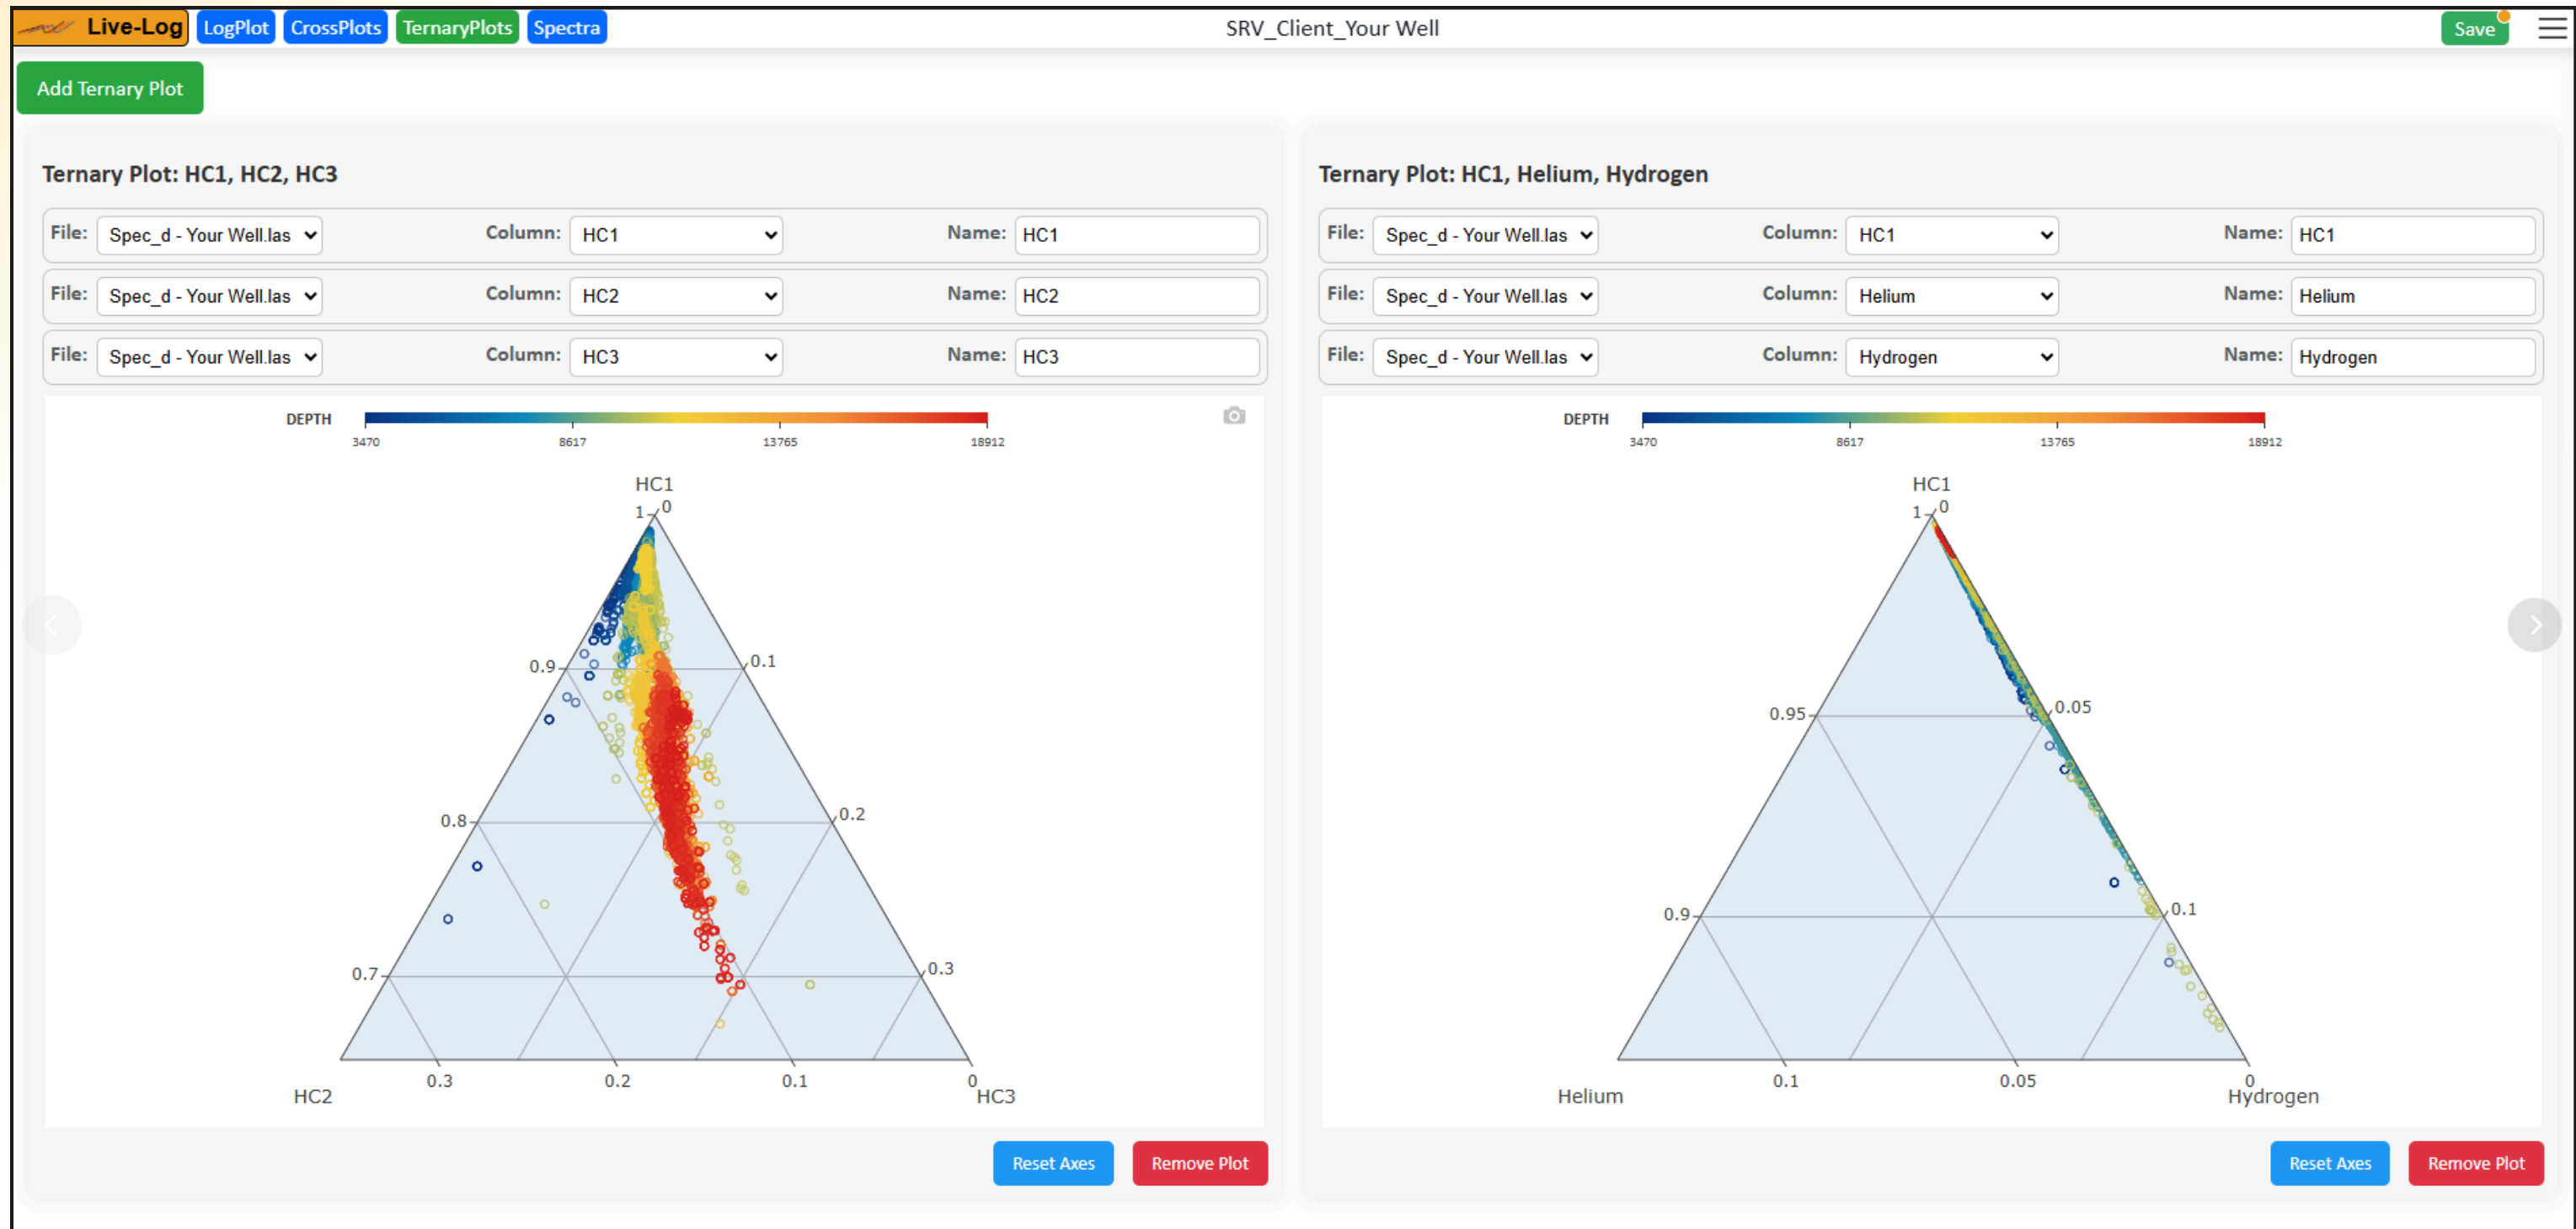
Live-Log LogPlot CrossPlots TernaryPlots Spectra SRV_Client_Your Well Save

Add Ternary Plot

Ternary Plot: HC1, HC2, HC3

File: Spec_d - Your Well.las Column: HC1 Name: HC1
File: Spec_d - Your Well.las Column: HC2 Name: HC2
File: Spec_d - Your Well.las Column: HC3 Name: HC3

DEPTH
3470 8617 13765 18912

HC1
1 0
0.9 0.1
0.8 0.2
0.7 0.3
0.3 0.2 0.1 0
HC2 HC3

Reset Axes Remove Plot

Ternary Plot: HC1, Helium, Hydrogen

File: Spec_d - Your Well.las Column: HC1 Name: HC1
File: Spec_d - Your Well.las Column: Helium Name: Helium
File: Spec_d - Your Well.las Column: Hydrogen Name: Hydrogen

DEPTH
3470 8617 13765 18912

HC1
1 0
0.95 0.05
0.9 0.1
0.1 0.05 0
Helium Hydrogen

Reset Axes Remove Plot